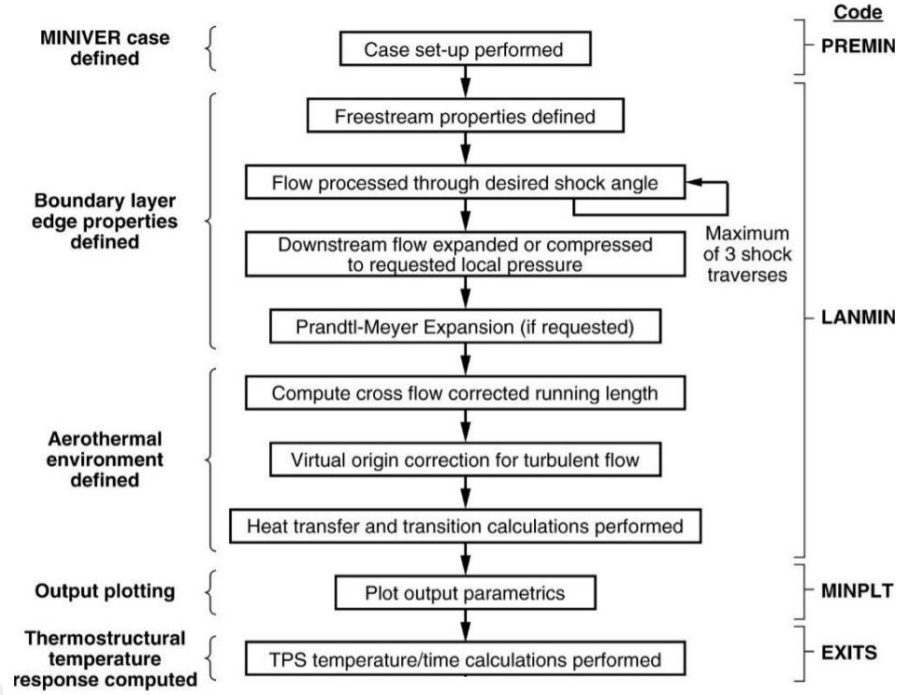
Code

MINIVER case defined

Case set-up performed

PREMIN

Boundary layer edge properties defined

Freestream properties defined

Flow processed through desired shock angle

Maximum of 3 shock traverses

Downstream flow expanded or compressed to requested local pressure

Prandtl-Meyer Expansion (if requested)

LANMIN

Aerothermal environment defined

Compute cross flow corrected running length

Virtual origin correction for turbulent flow

Heat transfer and transition calculations performed

Output plotting

Plot output parametrics

MINPLT

Thermostructural temperature response computed

TPS temperature/time calculations performed

EXITS